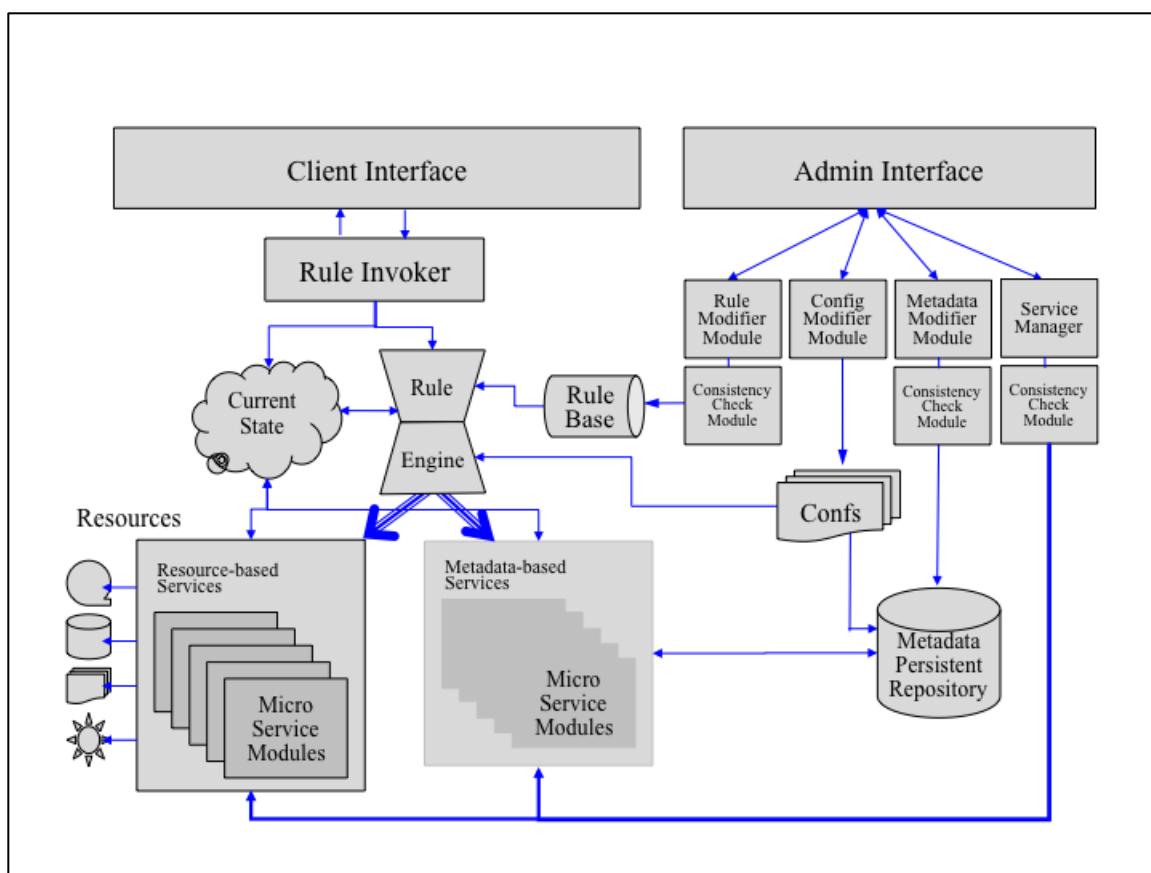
Client Interface

Admin Interface

Rule Invoker

Rule Modifier Module

Config Modifier Module

Metadata Modifier Module

Service Manager

Current State

Rule

Engine

Rule Base

Consistency Check Module

Consistency Check Module

Consistency Check Module

Confs

Resources

Resource-based Services

Micro Service Modules

Metadata-based Services

Micro Service Modules

Metadata Persistent Repository